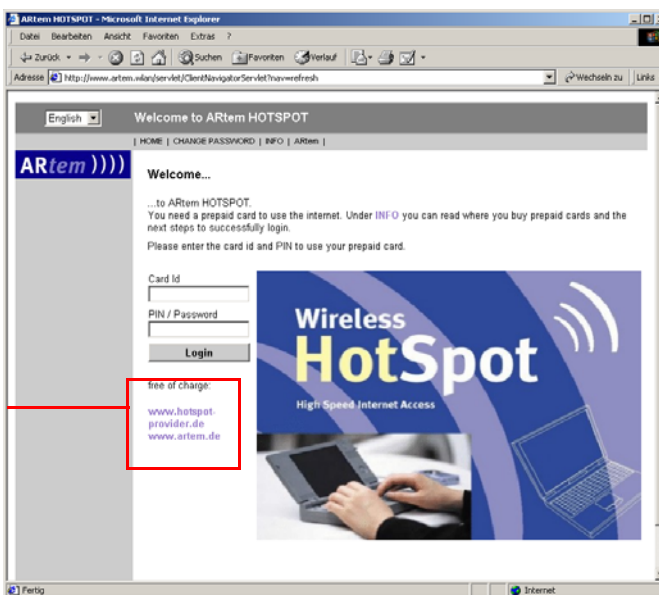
ARtem HOTSPOT - Microsoft Internet Explorer

Datei Bearbeiten Ansicht Favoriten Extras ?

Zurück Suchen Favoriten Verlauf

Adresse http://www.artem.wlan/servlet/ClientNavigatorServlet?nav=refresh

Wechseln zu Links

English

Welcome to ARtem HOTSPOT

| HOME | CHANGE PASSWORD | INFO | ARtem |

ARtem ))))

Welcome...

...to ARtem HOTSPOT.
You need a prepaid card to use the internet. Under INFO you can read where you buy prepaid cards and the next steps to successfully login.

Please enter the card id and PIN to use your prepaid card.

Card Id

PIN / Password

Login

free of charge:

www.hotspot-provider.de
www.artem.de

Wireless
HotSpot
High Speed Internet Access

Fertig

Internet